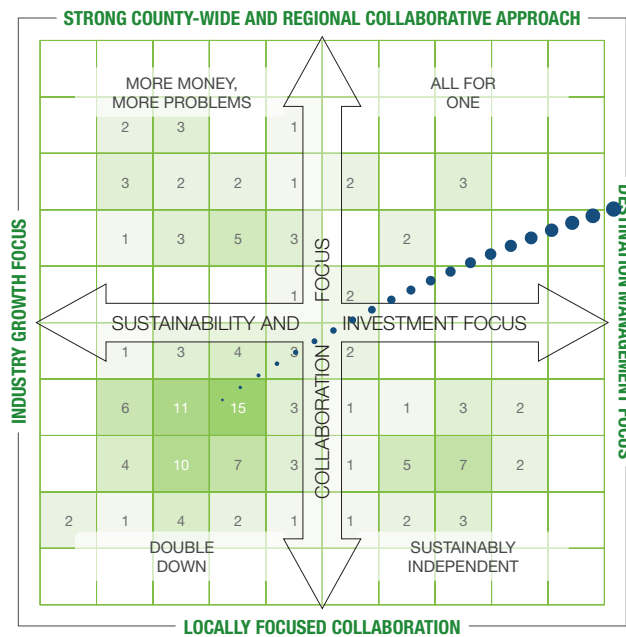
STRONG COUNTY-WIDE AND REGIONAL COLLABORATIVE APPROACH

INDUSTRY GROWTH FOCUS

DESTINATION MANAGEMENT FOCUS

LOCALLY FOCUSED COLLABORATION

MORE MONEY, MORE PROBLEMS

ALL FOR ONE

DOUBLE DOWN

SUSTAINABLY INDEPENDENT

SUSTAINABILITY AND INVESTMENT FOCUS

COLLABORATION FOCUS

| | | | | | | | | | |
|---|---|---|---|---|---|---|---|---|---|
| | 2 | 3 | | 1 | | | | | |
| | 3 | 2 | 2 | 1 | 2 | | 3 | | |
| | 1 | 3 | 5 | 3 | | 2 | | | |
| | | | | 1 | 2 | | | | |
| | 1 | 3 | 4 | 3 | 2 | | | | |
| | 6 | 11 | 15 | 3 | 1 | 1 | 3 | 2 | |
| | 4 | 10 | 7 | 3 | 1 | 5 | 7 | 2 | |
| 2 | 1 | 4 | 2 | 1 | 1 | 2 | 3 | | |